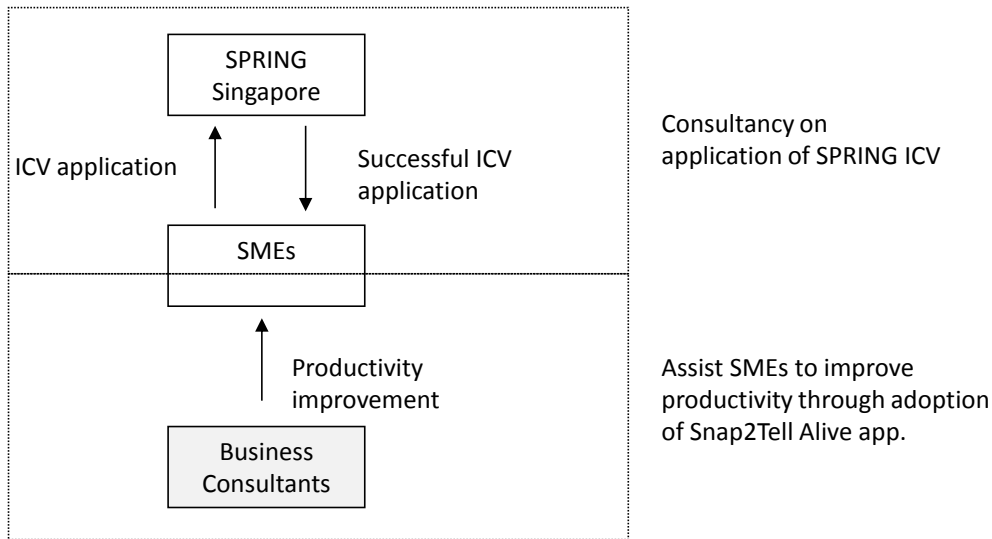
SPRING Singapore

ICV application

Successful ICV application

Consultancy on application of SPRING ICV

SMEs

Productivity improvement

Assist SMEs to improve productivity through adoption of Snap2Tell Alive app.

Business Consultants